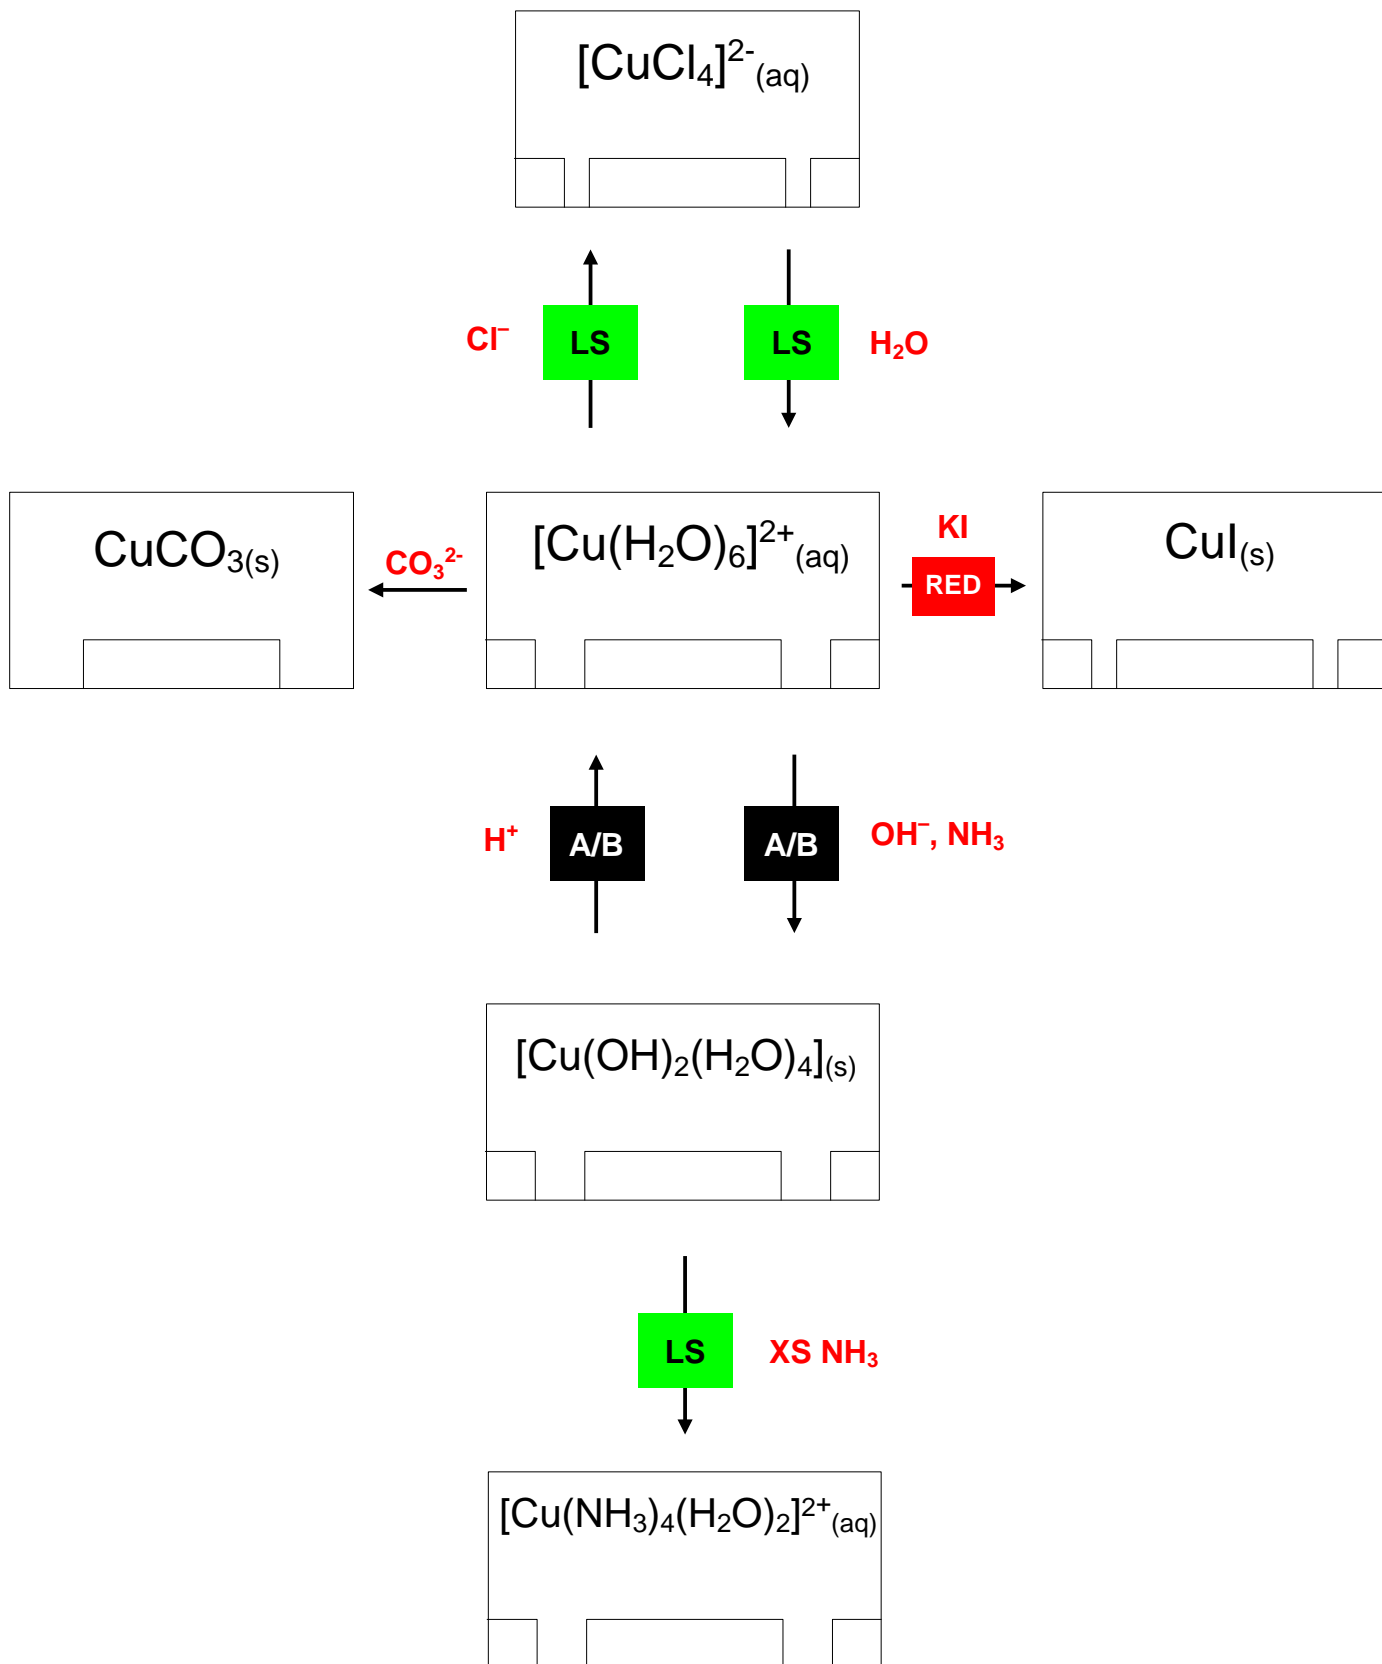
$[CuCl_4]^{2-}{}_{(aq)}$

$Cl^-$

LS

LS

$H_2O$

$CuCO_{3(s)}$

$CO_3^{2-}$

$[Cu(H_2O)_6]^{2+}{}_{(aq)}$

KI

RED

$CuI_{(s)}$

$H^+$

A/B

A/B

$OH^-$, $NH_3$

$[Cu(OH)_2(H_2O)_4]_{(s)}$

LS

XS $NH_3$

$[Cu(NH_3)_4(H_2O)_2]^{2+}{}_{(aq)}$